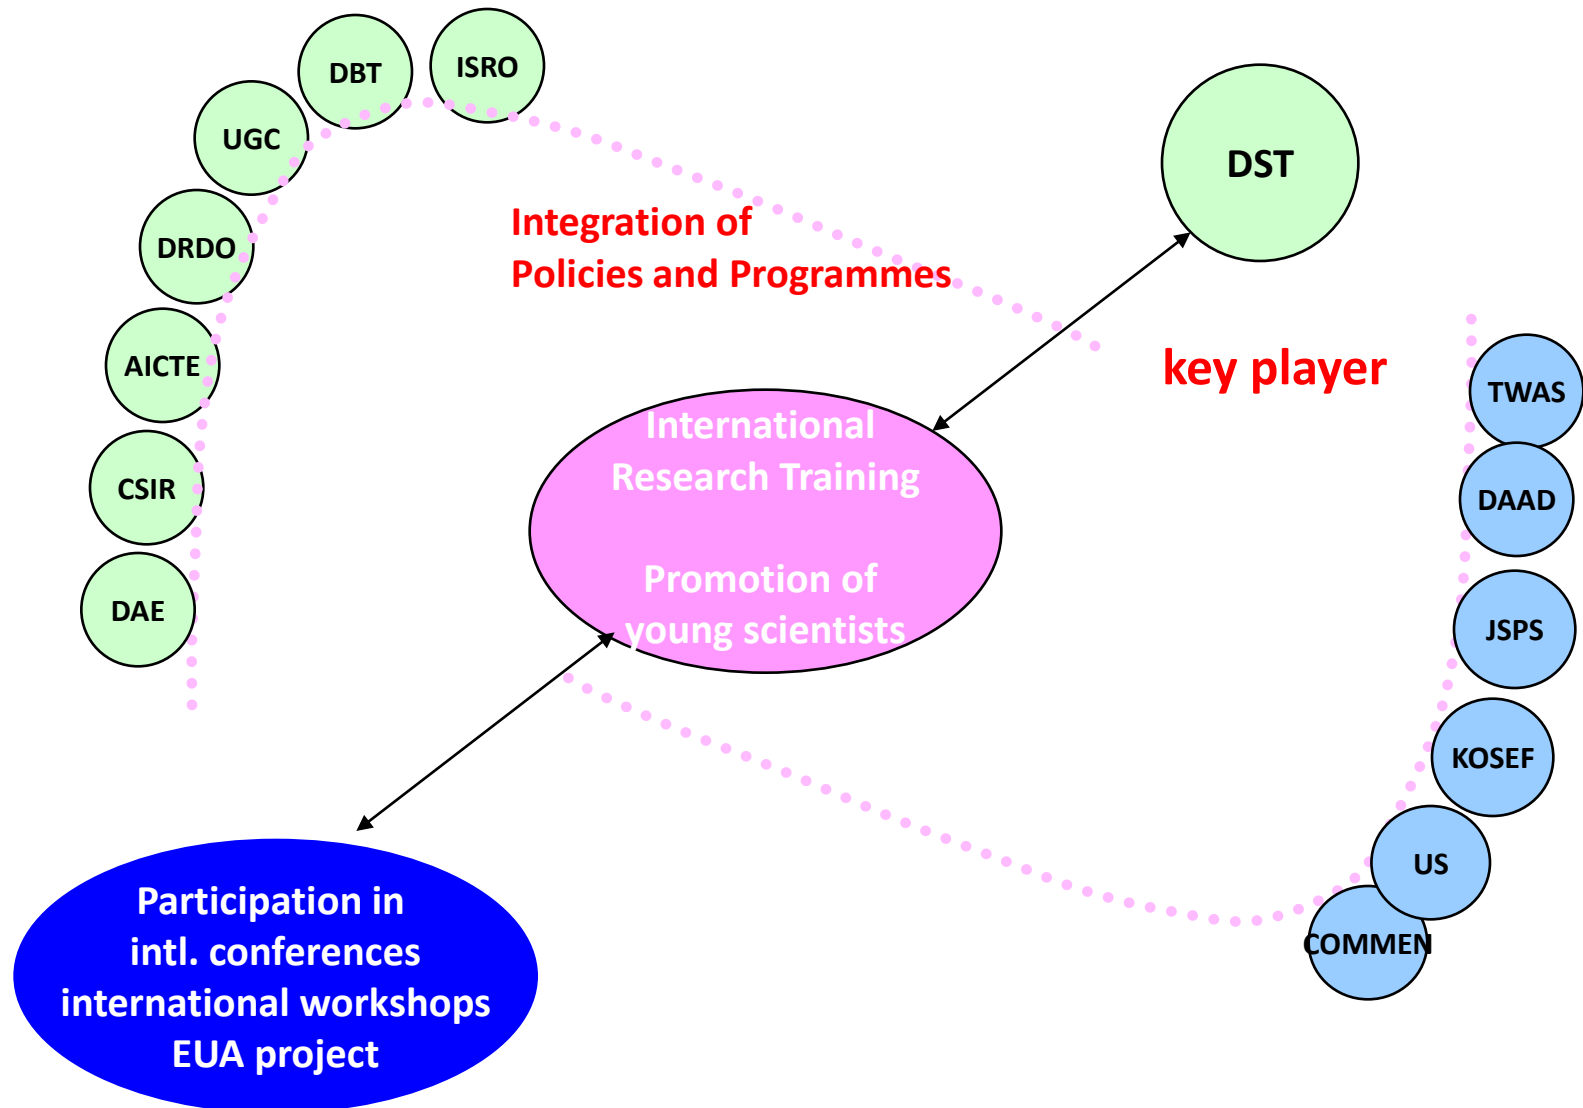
DBT

ISRO

UGC

DRDO

AICTE

CSIR

DAE

DST

Integration of
Policies and Programmes

key player

International
Research Training

Promotion of
young scientists

TWAS

DAAD

JSPS

KOSEF

US

COMMEN

Participation in
intl. conferences
international workshops
EUA project